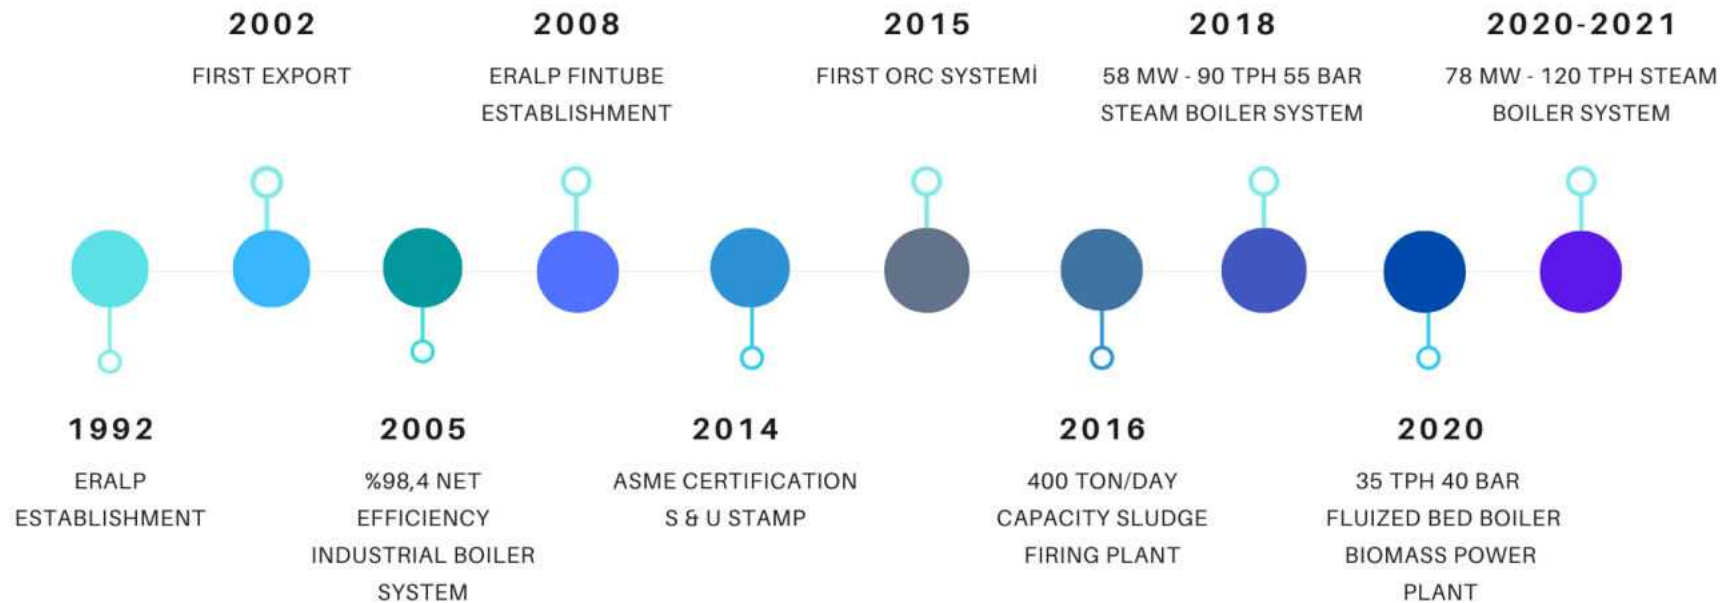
2002
FIRST EXPORT

2008
ERALP FINTUBE ESTABLISHMENT

2015
FIRST ORC SYSTEMİ

2018
58 MW - 90 TPH 55 BAR STEAM BOILER SYSTEM

2020-2021
78 MW - 120 TPH STEAM BOILER SYSTEM

1992
ERALP ESTABLISHMENT

2005
%98,4 NET EFFICIENCY INDUSTRIAL BOILER SYSTEM

2014
ASME CERTIFICATION S & U STAMP

2016
400 TON/DAY CAPACITY SLUDGE FIRING PLANT

2020
35 TPH 40 BAR FLUIZED BED BOILER BIOMASS POWER PLANT